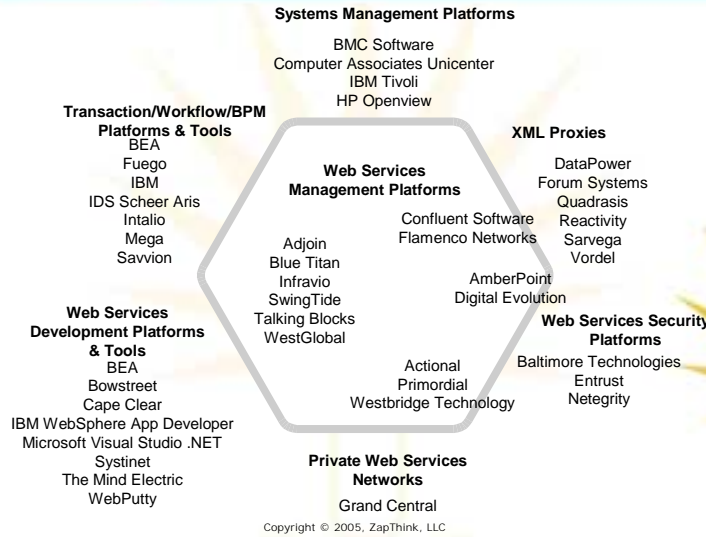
Systems Management Platforms

BMC Software
Computer Associates Unicenter
IBM Tivoli
HP Openview

Transaction/Workflow/BPM Platforms & Tools
BEA
Fuego
IBM
IDS Scheer Aris
Intalio
Mega
Savvion

XML Proxies

DataPower
Forum Systems
Quadrasis
Reactivity
Sarvega
Vordel

Web Services Management Platforms

Confluent Software
Flamenco Networks

Adjoin
Blue Titan
Infravio
SwingTide
Talking Blocks
WestGlobal

AmberPoint
Digital Evolution

Actional
Primordial
Westbridge Technology

Web Services Development Platforms & Tools
BEA
Bowstreet
Cape Clear
IBM WebSphere App Developer
Microsoft Visual Studio .NET
Systinet
The Mind Electric
WebPutty

Web Services Security Platforms
Baltimore Technologies
Entrust
Netegrity

Private Web Services Networks

Grand Central

Copyright © 2005, ZapThink, LLC